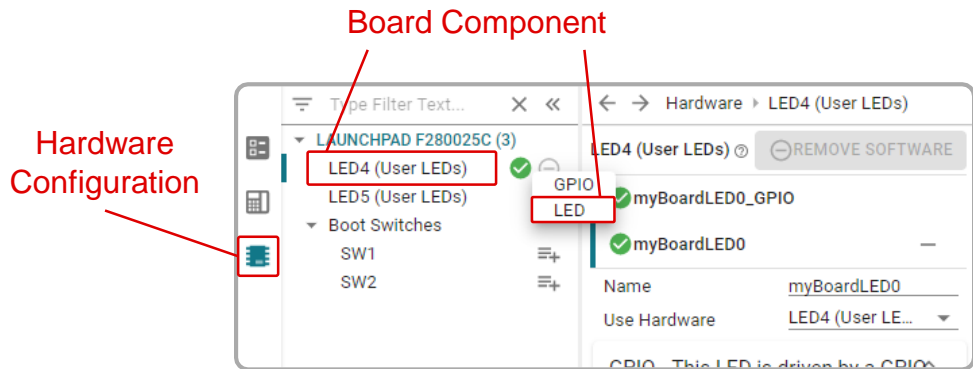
Board Component

Hardware Configuration

Type Filter Text...

LAUNCHPAD F280025C (3)
LED4 (User LEDs)
LED5 (User LEDs)
Boot Switches
SW1
SW2

GPIO
LED

Hardware ▸ LED4 (User LEDs)

LED4 (User LEDs)
REMOVE SOFTWARE

myBoardLED0_GPIO

myBoardLED0

Name myBoardLED0
Use Hardware LED4 (User LE...

GPIO - This LED is driven by a GPIO